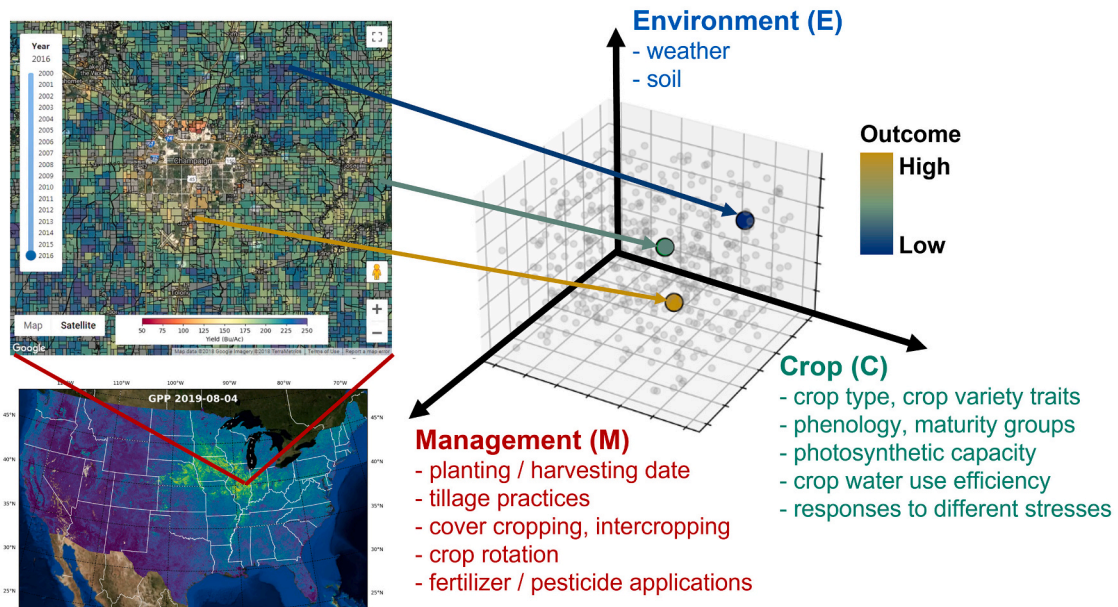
Year
2016
2000
2001
2002
2003
2004
2005
2006
2007
2008
2009
2010
2011
2012
2013
2014
2015
2016

Champaign

Map Satellite

50 75 100 125 150 175 200 225 250
Yield (Bu/Ac)

Google

Map data ©2018 Google Imagery ©2018 TerraMetrics Terms of Use Report a map error

120°W 110°W 100°W 90°W 80°W 70°W
GPP 2019-08-04
45°N 40°N 35°N 30°N 25°N
45°N 40°N 35°N 30°N 25°N

Environment (E)
- weather
- soil

Outcome
High
Low

Crop (C)
- crop type, crop variety traits
- phenology, maturity groups
- photosynthetic capacity
- crop water use efficiency
- responses to different stresses

Management (M)
- planting / harvesting date
- tillage practices
- cover cropping, intercropping
- crop rotation
- fertilizer / pesticide applications